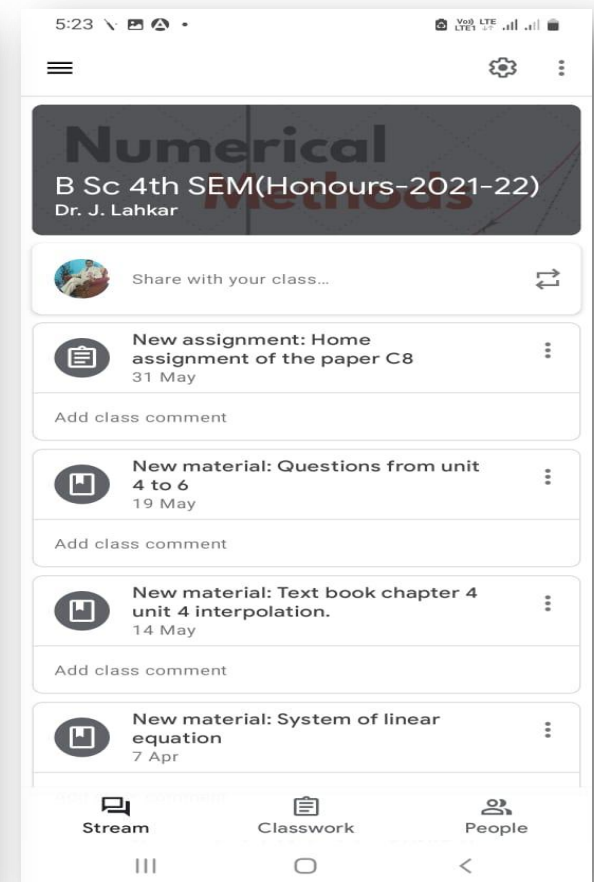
5:23

Vo) LTE LTE1

Numerical Methods

B Sc 4th SEM(Honours-2021-22)
Dr. J. Lahkar

Share with your class...

New assignment: Home assignment of the paper C8
31 May

Add class comment

New material: Questions from unit 4 to 6
19 May

Add class comment

New material: Text book chapter 4 unit 4 interpolation.
14 May

Add class comment

New material: System of linear equation
7 Apr

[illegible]

Stream
Classwork
People